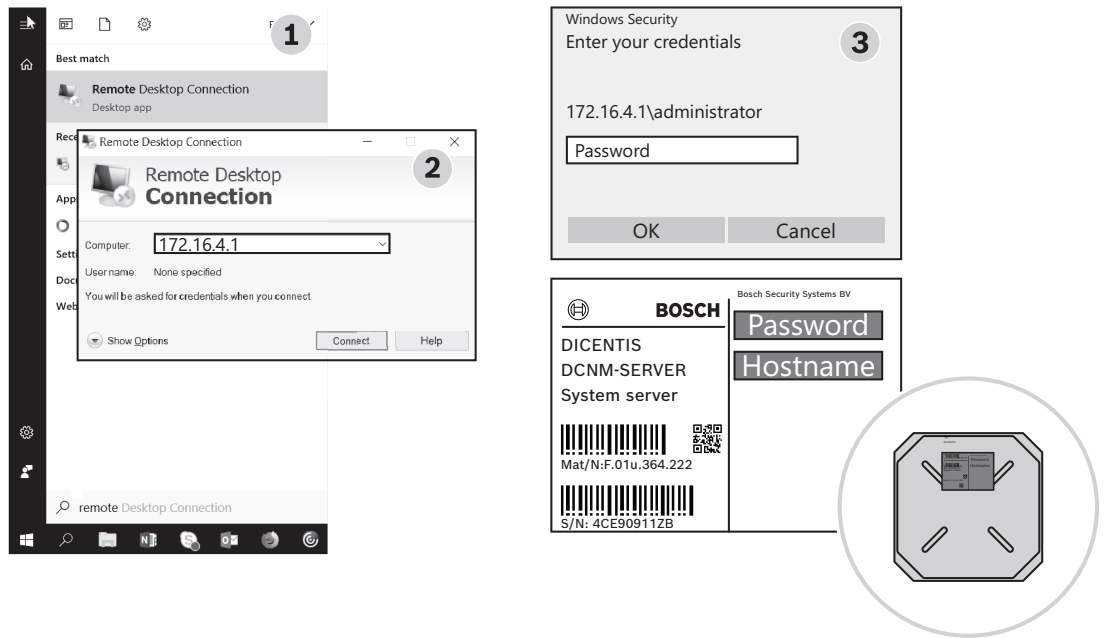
1

Best match

Remote Desktop Connection
Desktop app

Rece
App
Setti
Docu
Web

Remote Desktop Connection

2

Remote Desktop
Connection

Computer: 172.16.4.1
User name: None specified
You will be asked for credentials when you connect.

Show Options

Connect
Help

remote Desktop Connection

Windows Security
Enter your credentials

3

172.16.4.1\administrator

Password

OK
Cancel

BOSCH
DICENTIS
DCNM-SERVER
System server

Mat/N:F.01u.364.222

S/N: 4CE90911ZB

Bosch Security Systems BV

Password
Hostname